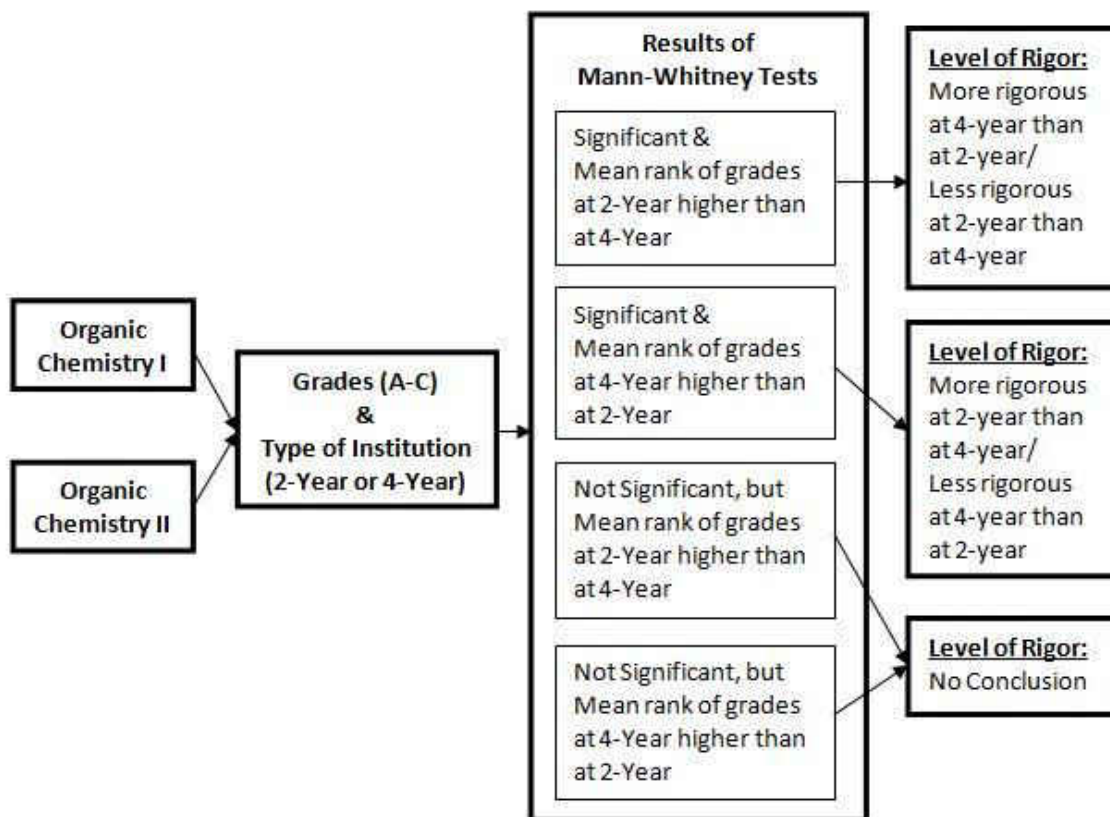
Organic Chemistry I

Organic Chemistry II

Grades (A-C) & Type of Institution (2-Year or 4-Year)

Results of Mann-Whitney Tests

Significant & Mean rank of grades at 2-Year higher than at 4-Year

Significant & Mean rank of grades at 4-Year higher than at 2-Year

Not Significant, but Mean rank of grades at 2-Year higher than at 4-Year

Not Significant, but Mean rank of grades at 4-Year higher than at 2-Year

Level of Rigor: More rigorous at 4-year than at 2-year/ Less rigorous at 2-year than at 4-year

Level of Rigor: More rigorous at 2-year than at 4-year/ Less rigorous at 4-year than at 2-year

Level of Rigor: No Conclusion